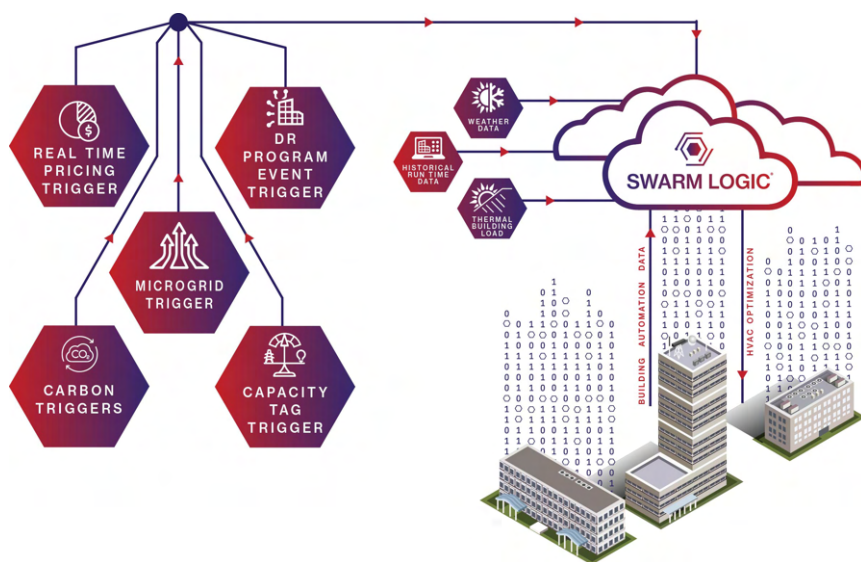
REAL TIME PRICING TRIGGER

DR PROGRAM EVENT TRIGGER

MICROGRID TRIGGER

CARBON TRIGGERS

CAPACITY TAG TRIGGER

WEATHER DATA

HISTORICAL RUN TIME DATA

THERMAL BUILDING LOAD

SWARM LOGIC®

BUILDING AUTOMATION DATA

HVAC OPTIMIZATION